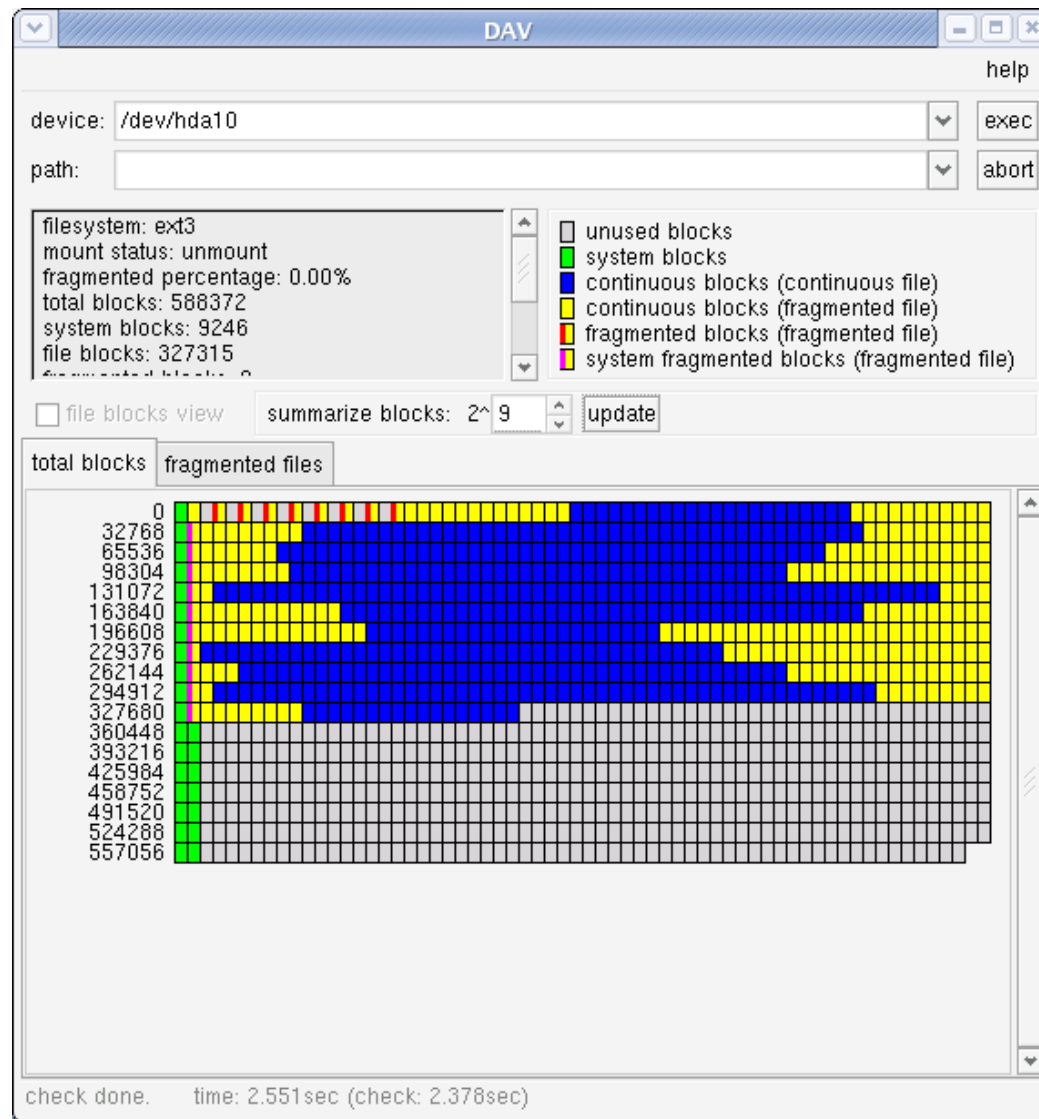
DAV

help

device: /dev/hda10
exec

path:
abort

filesystem: ext3
mount status: unmount
fragmented percentage: 0.00%
total blocks: 588372
system blocks: 9246
file blocks: 327315
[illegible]

unused blocks
system blocks
continuous blocks (continuous file)
continuous blocks (fragmented file)
fragmented blocks (fragmented file)
system fragmented blocks (fragmented file)

file blocks view
summarize blocks: 2^ 9
update

total blocks
fragmented files

0
32768
65536
98304
131072
163840
196608
229376
262144
294912
327680
360448
393216
425984
458752
491520
524288
557056

check done.
time: 2.551sec (check: 2.378sec)